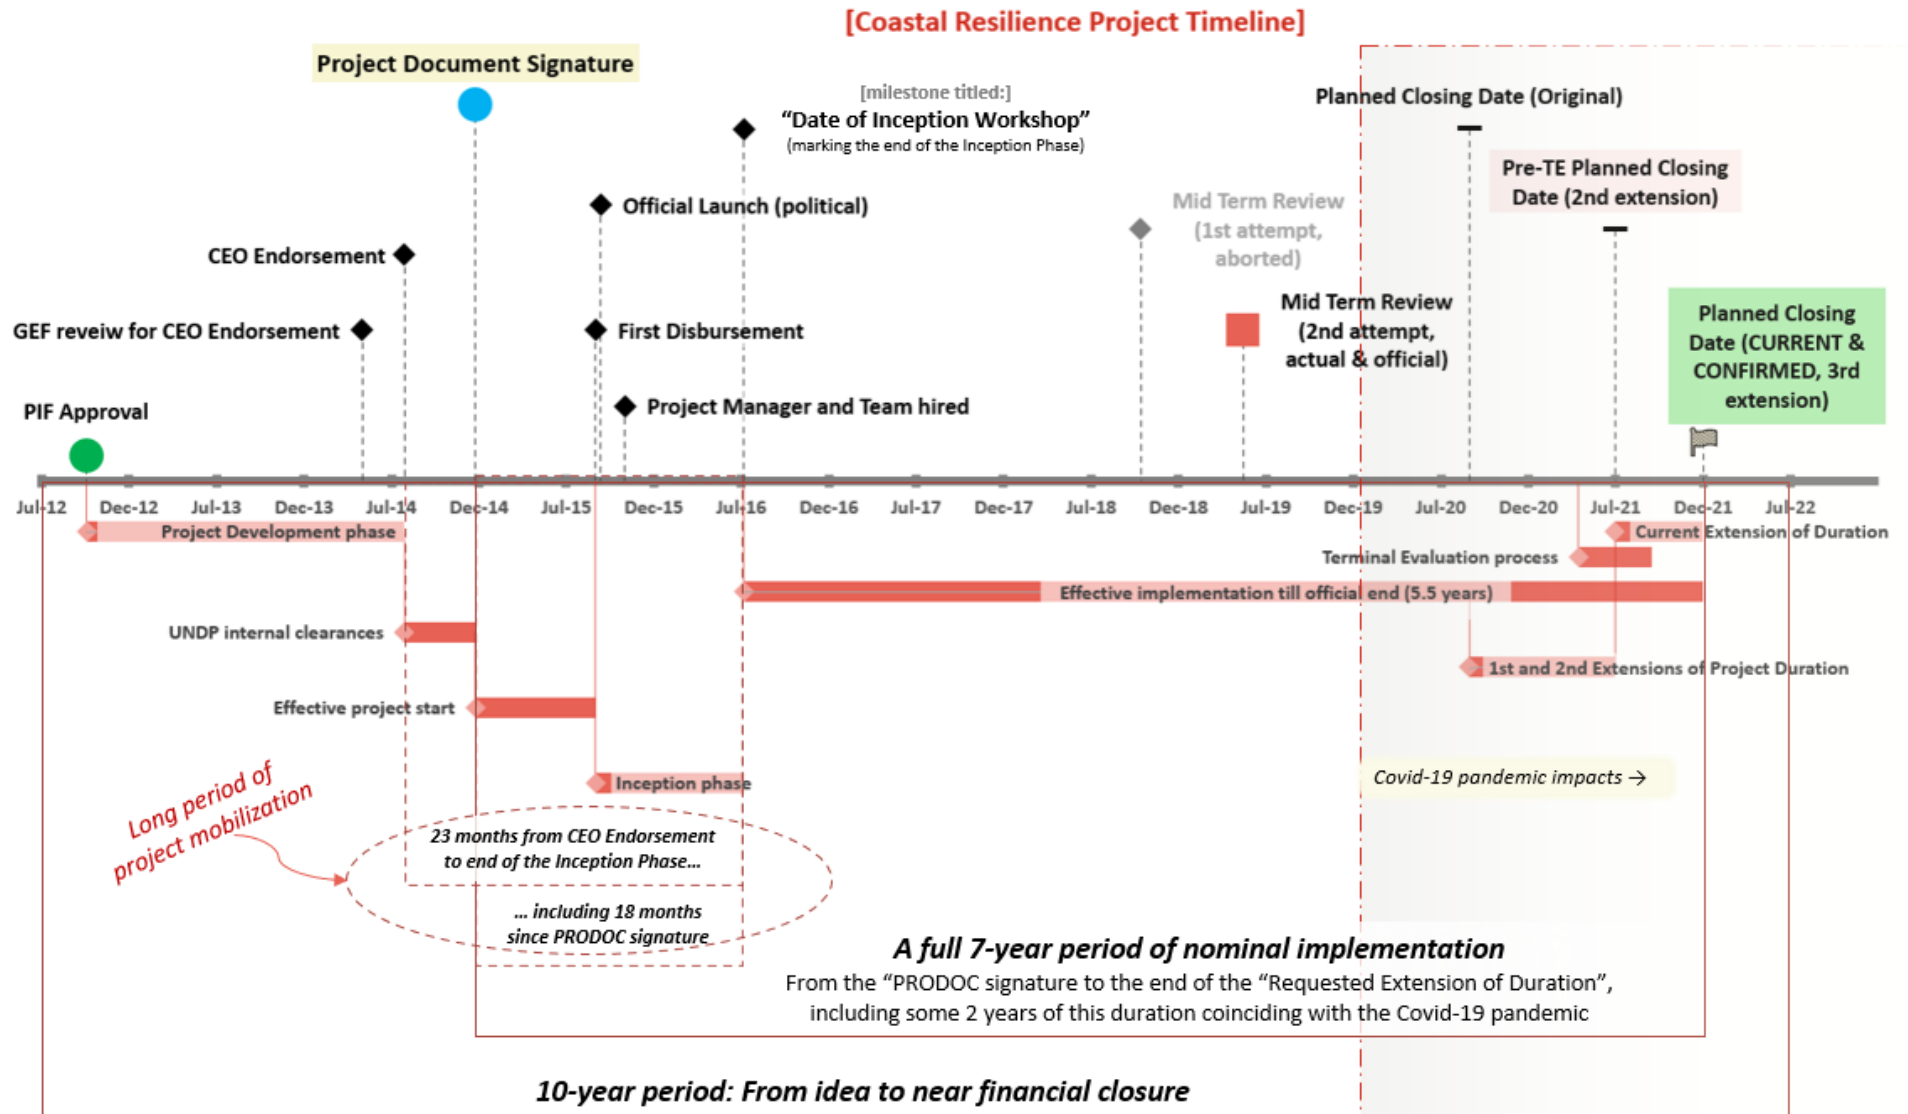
[Coastal Resilience Project Timeline]

Project Document Signature

[milestone titled:]
"Date of Inception Workshop"
(marking the end of the Inception Phase)

Planned Closing Date (Original)

Pre-TE Planned Closing Date (2nd extension)

Official Launch (political)

Mid Term Review (1st attempt, aborted)

CEO Endorsement

GEF reveiw for CEO Endorsement

First Disbursement

Mid Term Review (2nd attempt, actual & official)

Planned Closing Date (CURRENT & CONFIRMED, 3rd extension)

PIF Approval

Project Manager and Team hired

Jul-12 Dec-12 Jul-13 Dec-13 Jul-14 Dec-14 Jul-15 Dec-15 Jul-16 Dec-16 Jul-17 Dec-17 Jul-18 Dec-18 Jul-19 Dec-19 Jul-20 Dec-20 Jul-21 Dec-21 Jul-22

Project Development phase

Current Extension of Duration

Terminal Evaluation process

Effective implementation till official end (5.5 years)

UNDP internal clearances

1st and 2nd Extensions of Project Duration

Effective project start

Inception phase

Covid-19 pandemic impacts →

Long period of project mobilization

23 months from CEO Endorsement to end of the Inception Phase...

... including 18 months since PRODOC signature

A full 7-year period of nominal implementation
From the "PRODOC signature to the end of the "Requested Extension of Duration", including some 2 years of this duration coinciding with the Covid-19 pandemic

10-year period: From idea to near financial closure